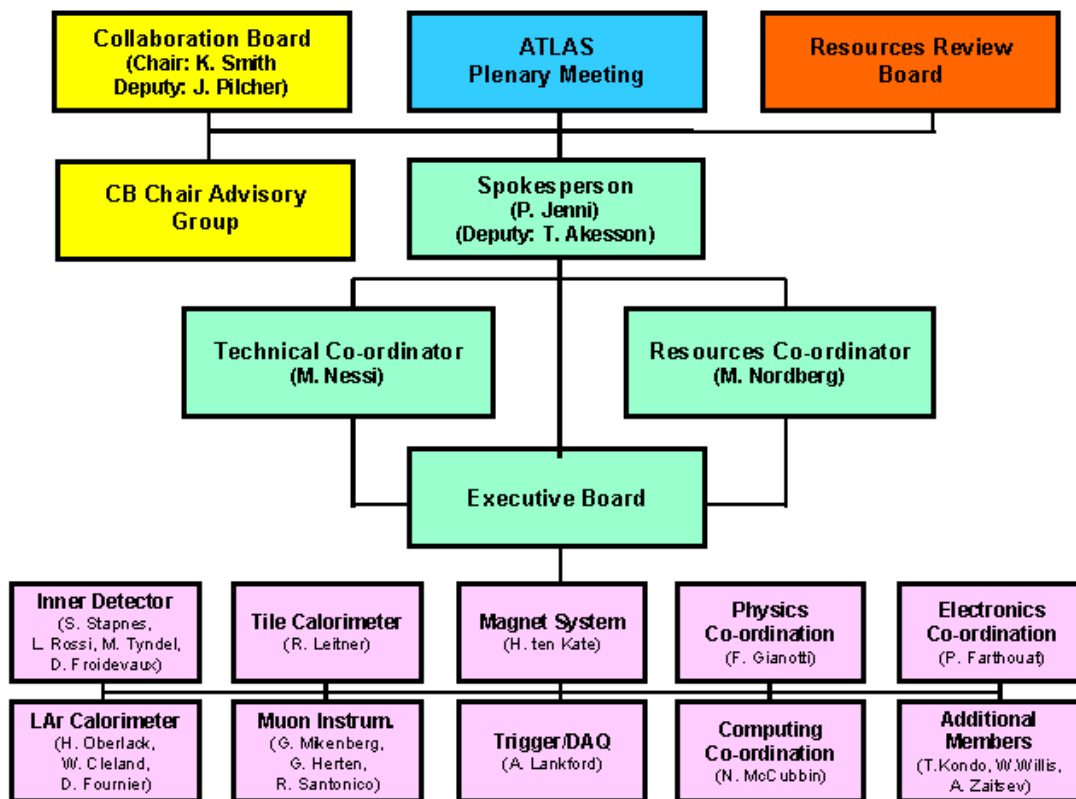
Collaboration Board
(Chair: K. Smith
Deputy: J. Pilcher)

ATLAS
Plenary Meeting

Resources Review
Board

CB Chair Advisory
Group

Spokesperson
(P. Jenni)
(Deputy: T. Akesson)

Technical Co-ordinator
(M. Nessi)

Resources Co-ordinator
(M. Nordberg)

Executive Board

Inner Detector
(S. Stapnes,
L. Rossi, M. Tyndel,
D. Froidevaux)

Tile Calorimeter
(R. Leitner)

Magnet System
(H. ten Kate)

Physics
Co-ordination
(F. Gianotti)

Electronics
Co-ordination
(P. Farthouat)

LAr Calorimeter
(H. Oberlack,
W. Cleland,
D. Fournier)

Muon Instrum.
(G. Mikenberg,
G. Herten,
R. Santonico)

Trigger/DAQ
(A. Lankford)

Computing
Co-ordination
(N. McCubbin)

Additional
Members
(T.Kondo, W.Willis,
A. Zaitsev)